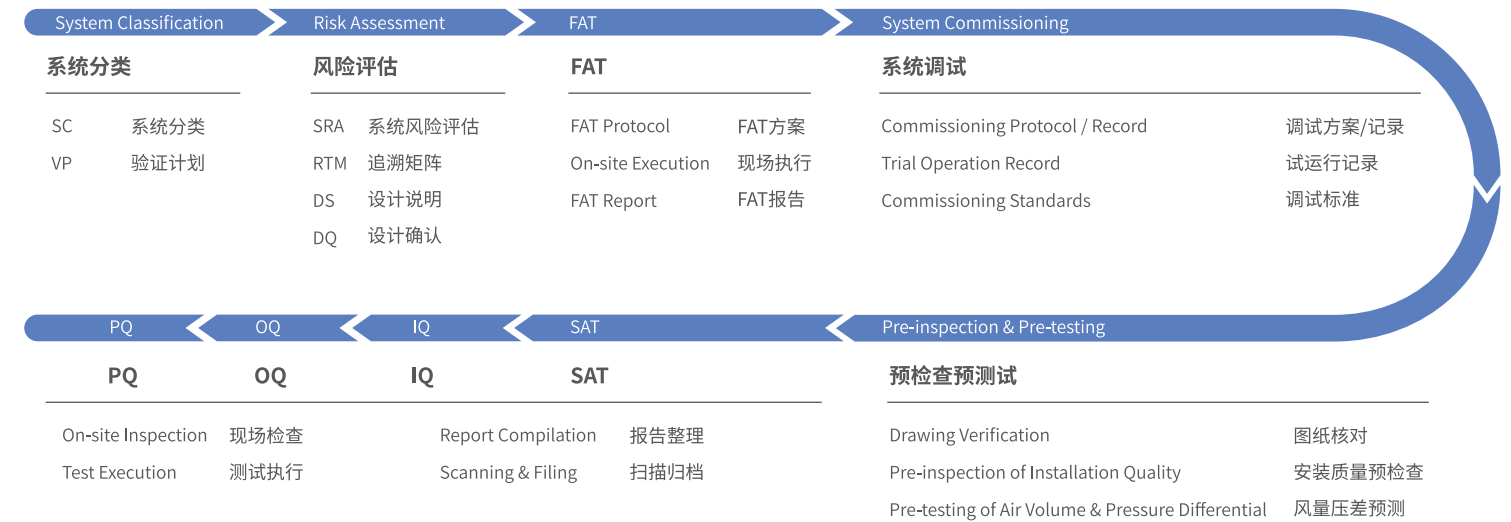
System Classification
Risk Assessment
FAT
System Commissioning

系统分类

SC 系统分类
VP 验证计划

风险评估

SRA 系统风险评估
RTM 追溯矩阵
DS 设计说明
DQ 设计确认

FAT

FAT Protocol FAT方案
On-site Execution 现场执行
FAT Report FAT报告

系统调试

Commissioning Protocol / Record 调试方案/记录
Trial Operation Record 试运行记录
Commissioning Standards 调试标准

PQ
OQ
IQ
SAT
Pre-inspection & Pre-testing

PQ OQ IQ SAT

On-site Inspection 现场检查
Test Execution 测试执行

Report Compilation 报告整理
Scanning & Filing 扫描归档

预检查预测试

Drawing Verification 图纸核对
Pre-inspection of Installation Quality 安装质量预检查
Pre-testing of Air Volume & Pressure Differential 风量压差预测